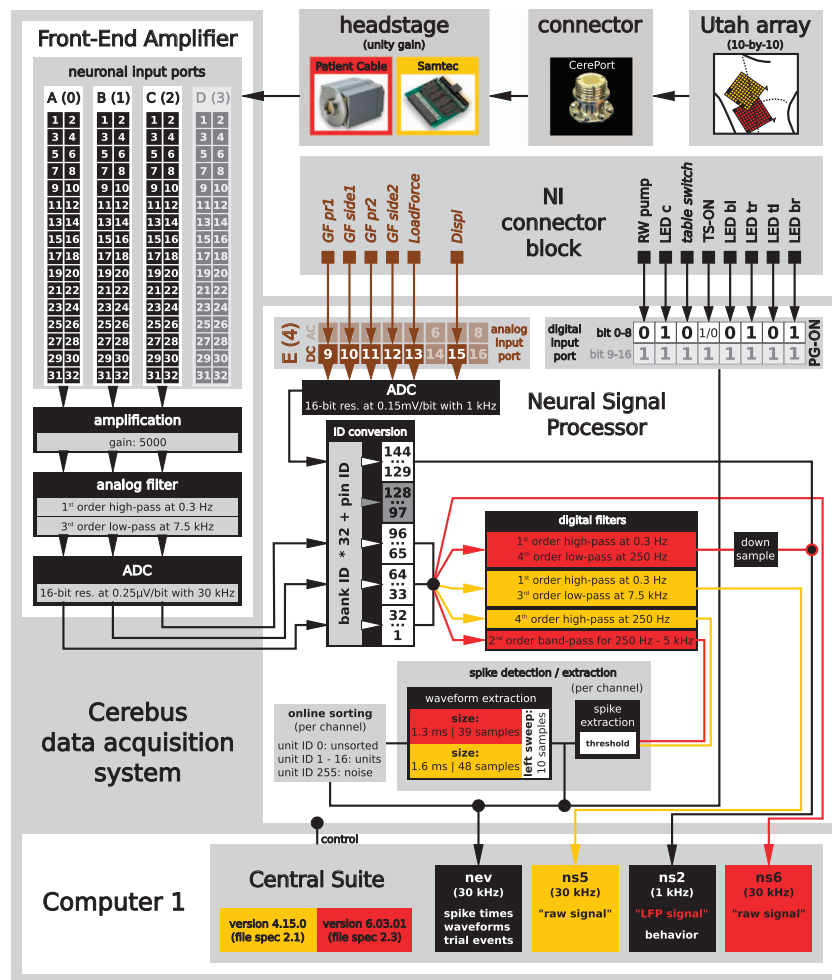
Front-End Amplifier

neuronal input ports

A (0)
B (1)
C (2)
D (3)

| 1 | 2 |
|---|---|
| 3 | 4 |
| 5 | 6 |
| 7 | 8 |
| 9 | 10 |
| 11 | 12 |
| 13 | 14 |
| 15 | 16 |
| 17 | 18 |
| 19 | 20 |
| 21 | 22 |
| 23 | 24 |
| 25 | 26 |
| 27 | 28 |
| 29 | 30 |
| 31 | 32 |

amplification
gain: 5000

analog filter
1st order high-pass at 0.3 Hz
3rd order low-pass at 7.5 kHz

ADC
16-bit res. at 0.25µV/bit with 30 kHz

headstage
(unity gain)
Patient Cable
Samtec

connector
CerePort

Utah array
(10-by-10)

NI connector block

GF pr1
GF side1
GF pr2
GF side2
LoadForce
Displ

RW pump
LED c
table switch
TS-ON
LED bl
LED tr
LED tl
LED br

E (4)
DC AC
9 10 11 12 13 14 15 16
5 6 7 8
analog input port

digital input port
bit 0-8: 0 1 0 1/0 0 1 0 1
bit 9-16: 1 1 1 1 1 1 1 1
PG-ON

ADC
16-bit res. at 0.15mV/bit with 1 kHz

Neural Signal Processor

ID conversion
bank ID * 32 + pin ID
144 ... 129
128 ... 97
96 ... 65
64 ... 33
32 ... 1

digital filters
1st order high-pass at 0.3 Hz
4th order low-pass at 250 Hz
1st order high-pass at 0.3 Hz
3rd order low-pass at 7.5 kHz
4th order high-pass at 250 Hz
2nd order band-pass for 250 Hz - 5 kHz

down sample

spike detection / extraction
(per channel)
waveform extraction
size:
1.3 ms | 39 samples
size:
1.6 ms | 48 samples
left sweep:
10 samples
spike extraction
threshold

online sorting
(per channel)
unit ID 0: unsorted
unit ID 1 - 16: units
unit ID 255: noise

Cerebus data acquisition system

control

Computer 1

Central Suite
version 4.15.0
(file spec 2.1)
version 6.03.01
(file spec 2.3)

nev
(30 kHz)
spike times
waveforms
trial events

ns5
(30 kHz)
"raw signal"

ns2
(1 kHz)
"LFP signal"
behavior

ns6
(30 kHz)
"raw signal"